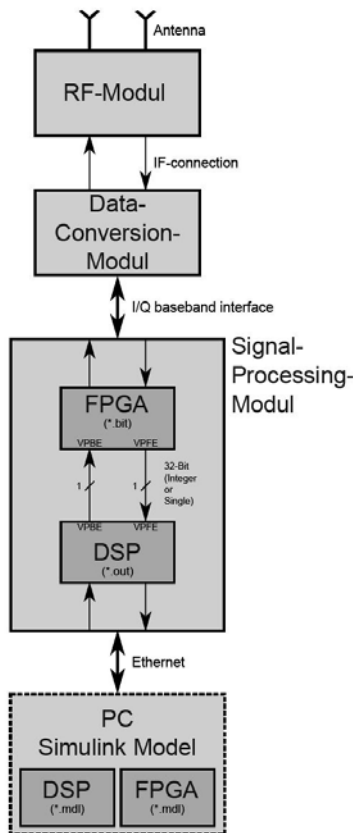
Antenna

RF-Modul

IF-connection

Data-Conversion-Modul

I/Q baseband interface

Signal-Processing-Modul

FPGA
(*.bit)

VPBE VPFE

1 1

32-Bit (Integer or Single)

VPBE VPFE

DSP
(*.out)

Ethernet

PC
Simulink Model

DSP
(*.mdl)

FPGA
(*.mdl)